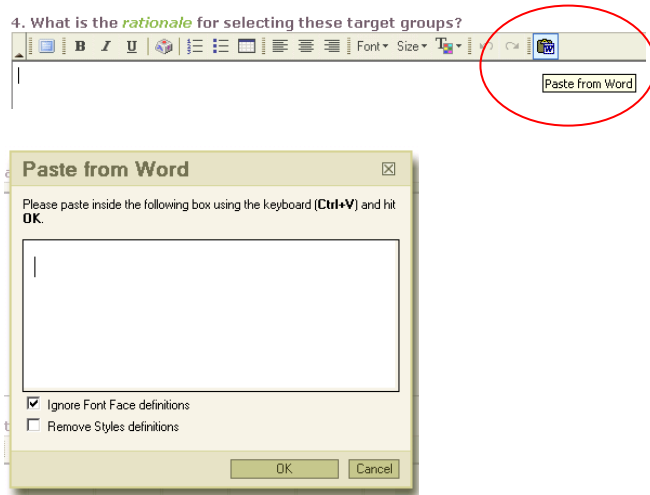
4. What is the rationale for selecting these target groups?

B I U Font Size

Paste from Word

Paste from Word

Please paste inside the following box using the keyboard (**Ctrl+V**) and hit **OK**.

Ignore Font Face definitions

Remove Styles definitions

OK Cancel